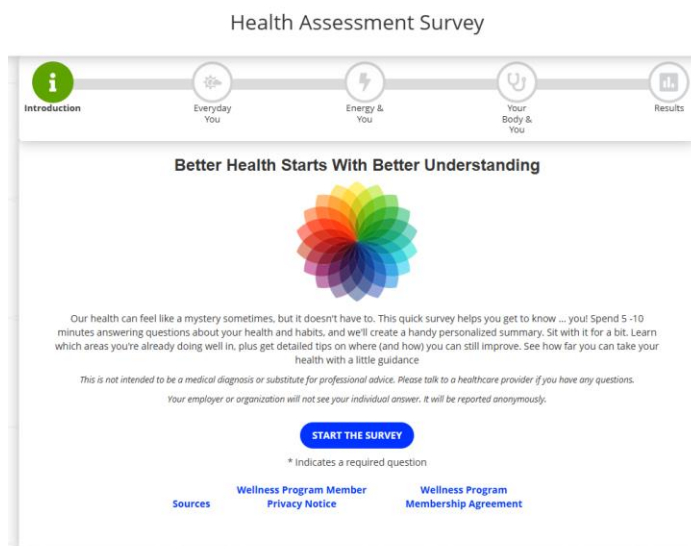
Health Assessment Survey

Introduction

Everyday You

Energy & You

Your Body & You

Results

Better Health Starts With Better Understanding

Our health can feel like a mystery sometimes, but it doesn't have to. This quick survey helps you get to know ... you! Spend 5 -10 minutes answering questions about your health and habits, and we'll create a handy personalized summary. Sit with it for a bit. Learn which areas you're already doing well in, plus get detailed tips on where (and how) you can still improve. See how far you can take your health with a little guidance

This is not intended to be a medical diagnosis or substitute for professional advice. Please talk to a healthcare provider if you have any questions.

Your employer or organization will not see your individual answer. It will be reported anonymously.

START THE SURVEY

* Indicates a required question

Sources

Wellness Program Member Privacy Notice

Wellness Program Membership Agreement